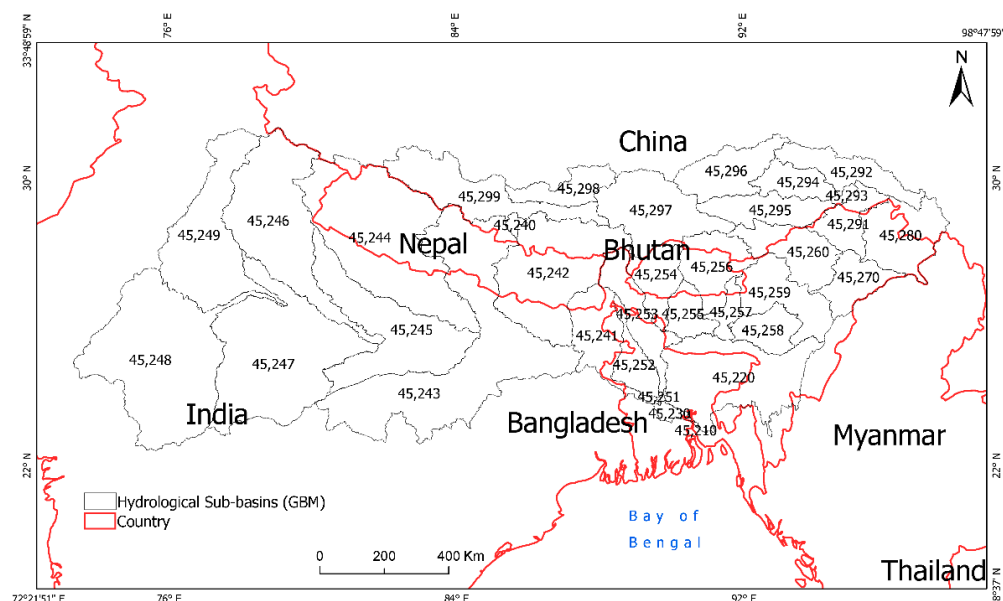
33°48'59" N
76° E
84° E
92° E
98°47'59" E
N
30° N
30° N
22° N
22° N
8°37' N
72°21'51" E
76° E
84° E
92° E

China
45,296
45,294
45,292
45,293
45,298
45,299
45,297
45,295
45,291
45,280
45,246
45,249
45,240
45,244
Nepal
Bhutan
45,260
45,242
45,254
45,256
45,270
45,259
45,253
45,255
45,257
45,245
45,241
45,258
45,248
45,247
45,252
45,220
45,243
45,251
45,230
India
Bangladesh
45,210
Myanmar

Hydrological Sub-basins (GBM)
Country

Bay of Bengal

0 200 400 Km

Thailand